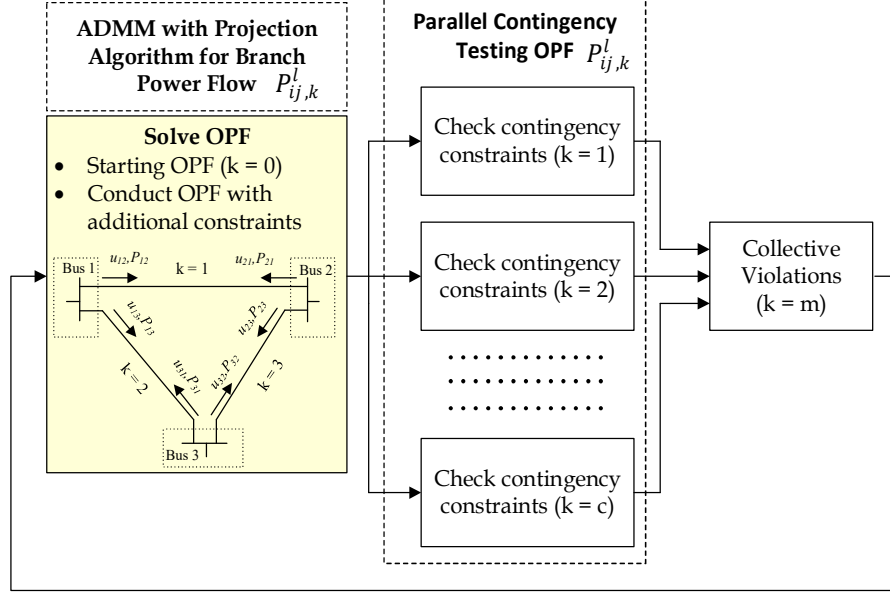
ADMM with Projection Algorithm for Branch Power Flow $P_{ij,k}^{l}$

Parallel Contingency Testing OPF $P_{ij,k}^{l}$

Solve OPF
• Starting OPF (k = 0)
• Conduct OPF with additional constraints

Bus 1
$u_{12},P_{12}$
k = 1
$u_{21},P_{21}$
Bus 2
$u_{13},P_{13}$
$u_{23},P_{23}$
$u_{31},P_{31}$
$u_{32},P_{32}$
k = 2
k = 3
Bus 3

Check contingency constraints (k = 1)

Check contingency constraints (k = 2)

Check contingency constraints (k = c)

Collective Violations (k = m)